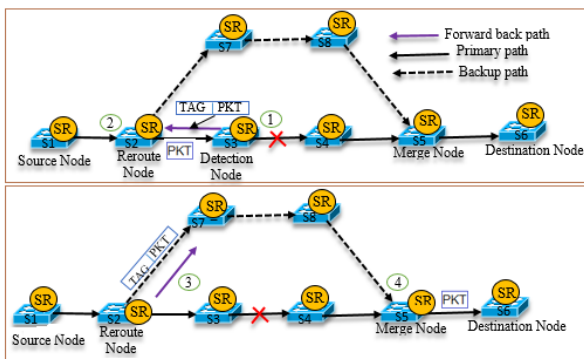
SR S7
SR S8
Forward back path
Primary path
Backup path
TAG PKT
2
1
SR S1
Source Node
SR S2
Reroute Node
PKT
SR S3
Detection Node
SR S4
SR S5
Merge Node
SR S6
Destination Node

SR S7
SR S8
TAG PKT
3
4
SR S1
Source Node
SR S2
Reroute Node
SR S3
SR S4
SR S5
Merge Node
PKT
SR S6
Destination Node